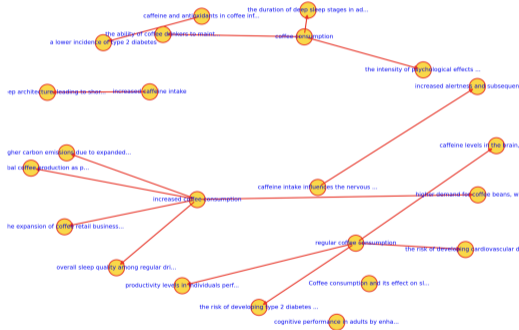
the duration of deep sleep stages in ad...

caffeine and antioxidants in coffee inf...

the ability of coffee drinkers to maint...

coffee consumption

a lower incidence of type 2 diabetes

the intensity of psychological effects ...

increased alertness and subsequen

-ep architecture leading to shor...

increased caffeine intake

caffeine levels in the brain,

gher carbon emissions due to expanded...

bal coffee production as p...

caffeine intake influences the nervous ...

higher demand for coffee beans, w

increased coffee consumption

he expansion of coffee retail business...

regular coffee consumption

the risk of developing cardiovascular d

overall sleep quality among regular dri...

productivity levels in individuals perf...

Coffee consumption and its effect on sl...

the risk of developing type 2 diabetes ...

cognitive performance in adults by enha...